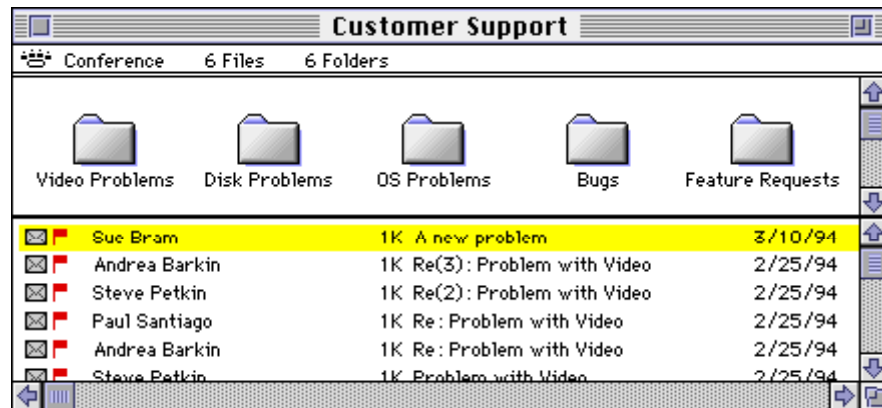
Customer Support

Conference 6 Files 6 Folders

Video Problems

Disk Problems

OS Problems

Bugs

Feature Requests

| | | |
|---|---|---|
| Sue Bram | 1K A new problem | 3/10/94 |
| Andrea Barkin | 1K Re(3): Problem with Video | 2/25/94 |
| Steve Petkin | 1K Re(2): Problem with Video | 2/25/94 |
| Paul Santiago | 1K Re: Problem with Video | 2/25/94 |
| Andrea Barkin | 1K Re: Problem with Video | 2/25/94 |
| Steve Petkin | 1K Problem with Video | 2/25/94 |